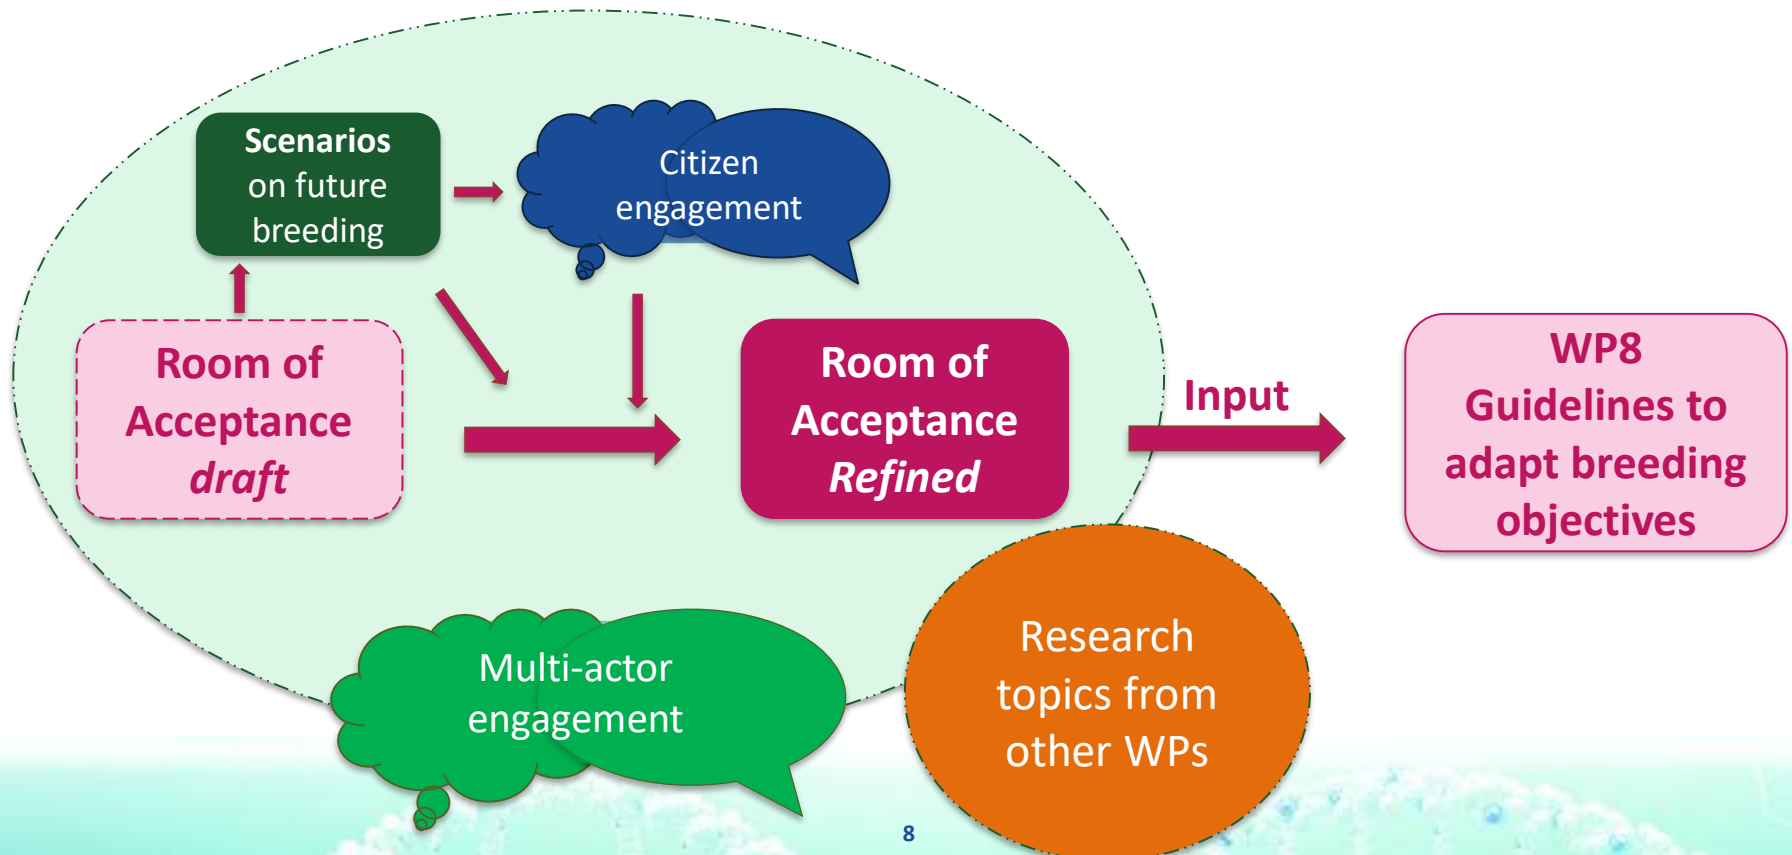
Scenarios on future breeding

Citizen engagement

Room of Acceptance *draft*

Room of Acceptance *Refined*

Input

WP8 Guidelines to adapt breeding objectives

Multi-actor engagement

Research topics from other WPs

8